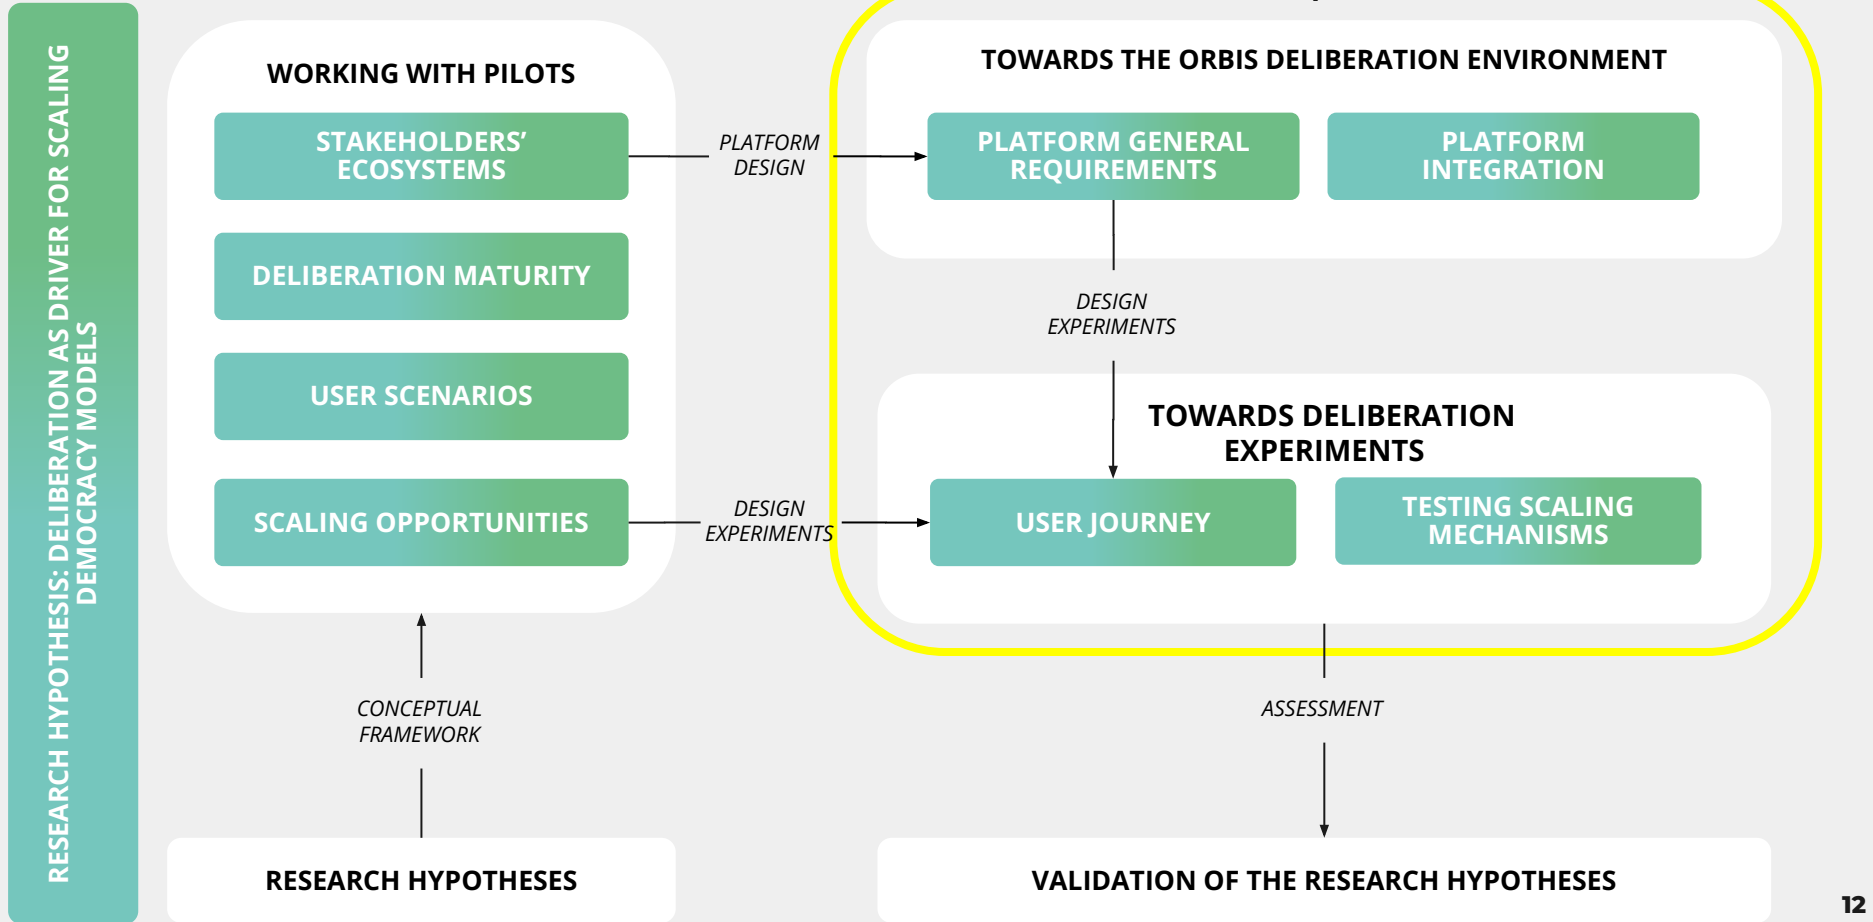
RESEARCH HYPOTHESIS: DELIBERATION AS DRIVER FOR SCALING DEMOCRACY MODELS

WORKING WITH PILOTS

STAKEHOLDERS' ECOSYSTEMS

DELIBERATION MATURITY

USER SCENARIOS

SCALING OPPORTUNITIES

PLATFORM DESIGN

DESIGN EXPERIMENTS

TOWARDS THE ORBIS DELIBERATION ENVIRONMENT

PLATFORM GENERAL REQUIREMENTS

PLATFORM INTEGRATION

DESIGN EXPERIMENTS

TOWARDS DELIBERATION EXPERIMENTS

USER JOURNEY

TESTING SCALING MECHANISMS

CONCEPTUAL FRAMEWORK

ASSESSMENT

RESEARCH HYPOTHESES

VALIDATION OF THE RESEARCH HYPOTHESES

12